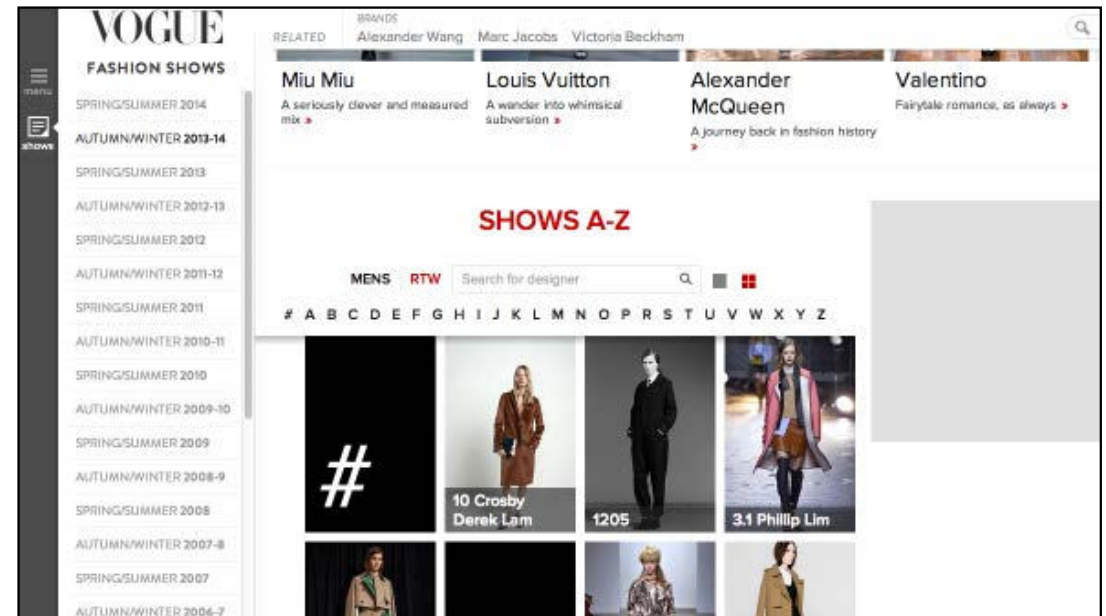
menu

shows

VOGUE

FASHION SHOWS

SPRING/SUMMER 2014

AUTUMN/WINTER 2013-14

SPRING/SUMMER 2013

AUTUMN/WINTER 2012-13

SPRING/SUMMER 2012

AUTUMN/WINTER 2011-12

SPRING/SUMMER 2011

AUTUMN/WINTER 2010-11

SPRING/SUMMER 2010

AUTUMN/WINTER 2009-10

SPRING/SUMMER 2009

AUTUMN/WINTER 2008-9

SPRING/SUMMER 2008

AUTUMN/WINTER 2007-8

SPRING/SUMMER 2007

AUTUMN/WINTER 2006-7

RELATED

BRANDS

Alexander Wang Marc Jacobs Victoria Beckham

Miu Miu

A seriously clever and measured mix »

Louis Vuitton

A wander into whimsical subversion »

Alexander McQueen

A journey back in fashion history »

Valentino

Fairytale romance, as always »

SHOWS A-Z

MENS RTW Search for designer

# A B C D E F G H I J K L M N O P R S T U V W X Y Z

#

10 Crosby Derek Lam

1205

3.1 Phillip Lim